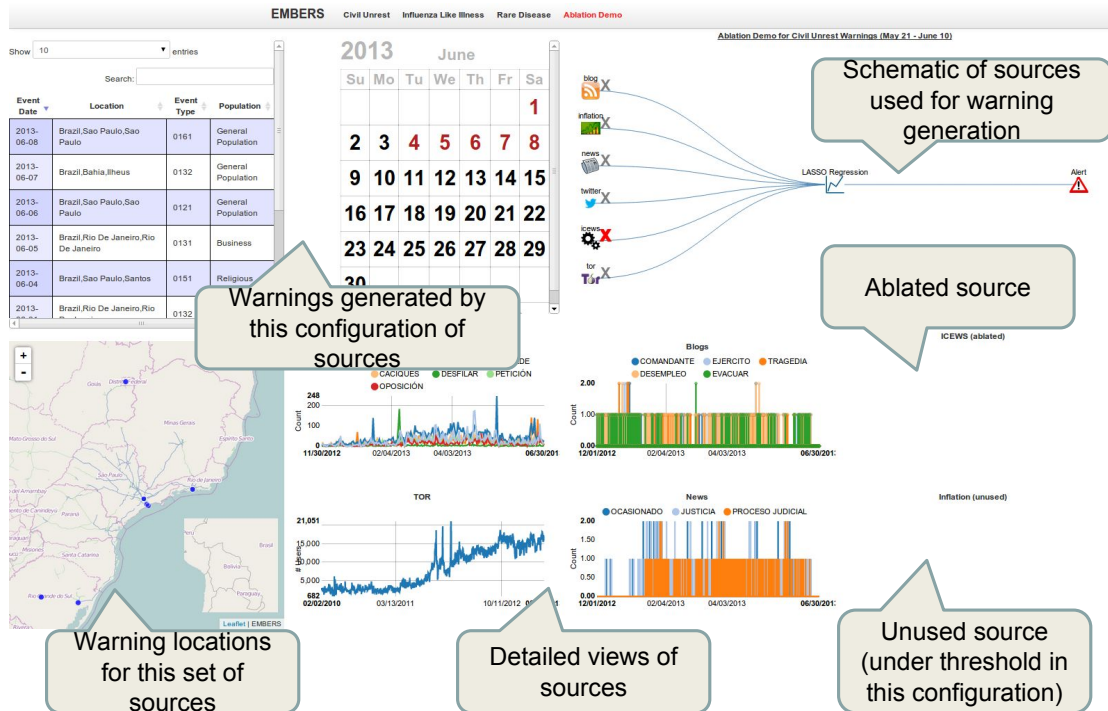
EMBERS Civil Unrest Influenza Like Illness Rare Disease Ablation Demo

Show 10 entries

Search:

| Event Date | Location | Event Type | Population |
|---|---|---|---|
| 2013-06-08 | Brazil,Sao Paulo,Sao Paulo | 0161 | General Population |
| 2013-06-07 | Brazil,Bahia,Ilheus | 0132 | General Population |
| 2013-06-06 | Brazil,Sao Paulo,Sao Paulo | 0121 | General Population |
| 2013-06-05 | Brazil,Rio De Janeiro,Rio De Janeiro | 0131 | Business |
| 2013-06-04 | Brazil,Sao Paulo,Santos | 0151 | Religious |
| 2013-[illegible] | Brazil,Rio De Janeiro,Rio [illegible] | 0132 | |

2013 June

| Su | Mo | Tu | We | Th | Fr | Sa |
|---|---|---|---|---|---|---|
| | | | | | | 1 |
| 2 | 3 | 4 | 5 | 6 | 7 | 8 |
| 9 | 10 | 11 | 12 | 13 | 14 | 15 |
| 16 | 17 | 18 | 19 | 20 | 21 | 22 |
| 23 | 24 | 25 | 26 | 27 | 28 | 29 |
| 30 | | | | | | |

Ablation Demo for Civil Unrest Warnings (May 21 - June 10)

blog
inflation
news
twitter
icews
tor

LASSO Regression

Alert

Schematic of sources used for warning generation

Warnings generated by this configuration of sources

Ablated source

ICEWS (ablated)

CACIQUES DESFILAR PETICIÓN OPOSICIÓN

248 200 100 0
Count
11/30/2012 02/04/2013 04/03/2013 06/30/2013

Blogs
COMANDANTE EJERCITO TRAGEDIA DESEMPLEO EVACUAR
2.00 1.00 0.00
Count
12/01/2012 02/04/2013 04/03/2013 06/30/2013

TOR
21,051 15,000 10,000 5,000 682
02/02/2010 03/13/2011 10/11/2012

News
OCASIONADO JUSTICIA PROCESO JUDICIAL
2.00 1.50 1.00 0.50 0.00
Count
12/01/2012 02/04/2013 04/03/2013 06/30/2013

Inflation (unused)

Leaflet | EMBERS

Warning locations for this set of sources

Detailed views of sources

Unused source (under threshold in this configuration)